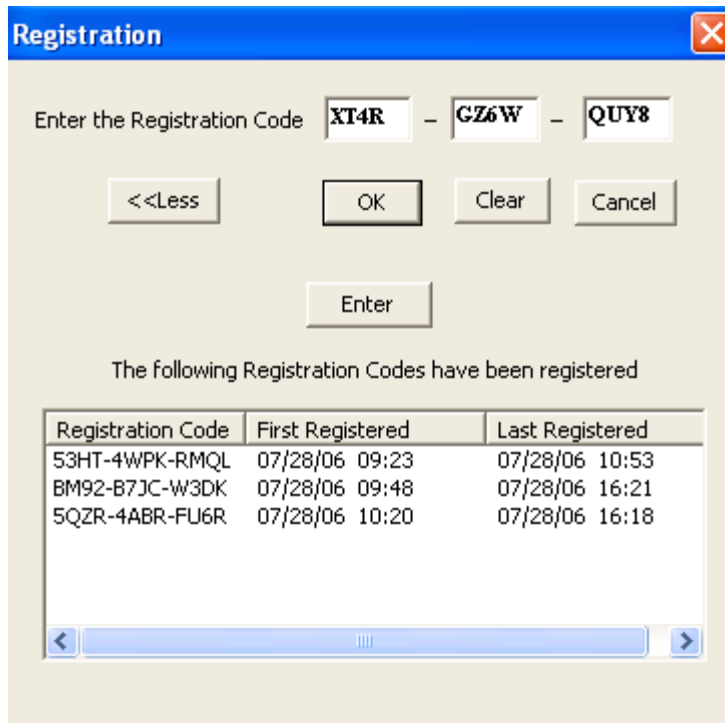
Registration

Enter the Registration Code XT4R – GZ6W – QUY8

<<Less OK Clear Cancel

Enter

The following Registration Codes have been registered

| Registration Code | First Registered | Last Registered |
|---|---|---|
| 53HT-4WPK-RMQL | 07/28/06 09:23 | 07/28/06 10:53 |
| BM92-B7JC-W3DK | 07/28/06 09:48 | 07/28/06 16:21 |
| 5QZR-4ABR-FU6R | 07/28/06 10:20 | 07/28/06 16:18 |